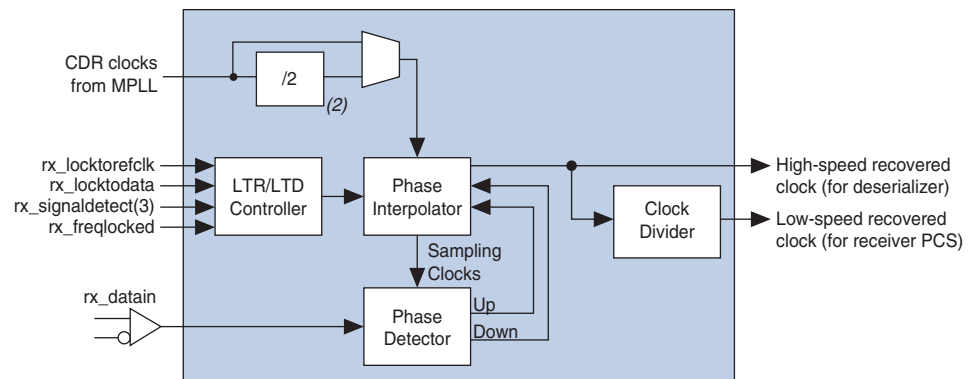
CDR clocks from MPLL

/2

(2)

rx_locktorefclk
rx_locktodata
rx_signaldetect(3)
rx_freqlocked

LTR/LTD Controller

Phase Interpolator

High-speed recovered clock (for deserializer)

Clock Divider

Low-speed recovered clock (for receiver PCS)

Sampling Clocks

rx_datain

Phase Detector

Up

Down